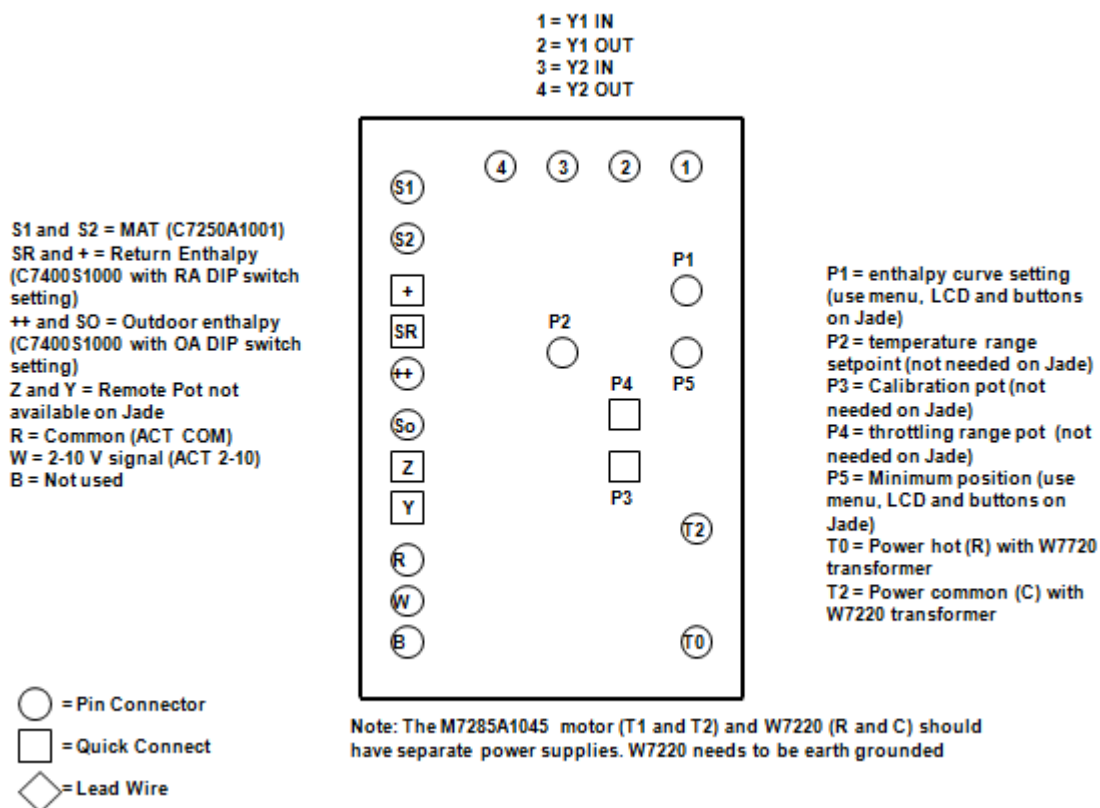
1 = Y1 IN
2 = Y1 OUT
3 = Y2 IN
4 = Y2 OUT

S1 and S2 = MAT (C7250A1001)
SR and + = Return Enthalpy (C7400S1000 with RA DIP switch setting)
++ and SO = Outdoor enthalpy (C7400S1000 with OA DIP switch setting)
Z and Y = Remote Pot not available on Jade
R = Common (ACT COM)
W = 2-10 V signal (ACT 2-10)
B = Not used

4 3 2 1
S1
S2
+
SR
++
So
Z
Y
R
W
B
P1
P2
P4
P5
P3
T2
T0

P1 = enthalpy curve setting (use menu, LCD and buttons on Jade)
P2 = temperature range setpoint (not needed on Jade)
P3 = Calibration pot (not needed on Jade)
P4 = throttling range pot (not needed on Jade)
P5 = Minimum position (use menu, LCD and buttons on Jade)
T0 = Power hot (R) with W7720 transformer
T2 = Power common (C) with W7220 transformer

= Pin Connector
= Quick Connect
= Lead Wire

Note: The M7285A1045 motor (T1 and T2) and W7220 (R and C) should have separate power supplies. W7220 needs to be earth grounded